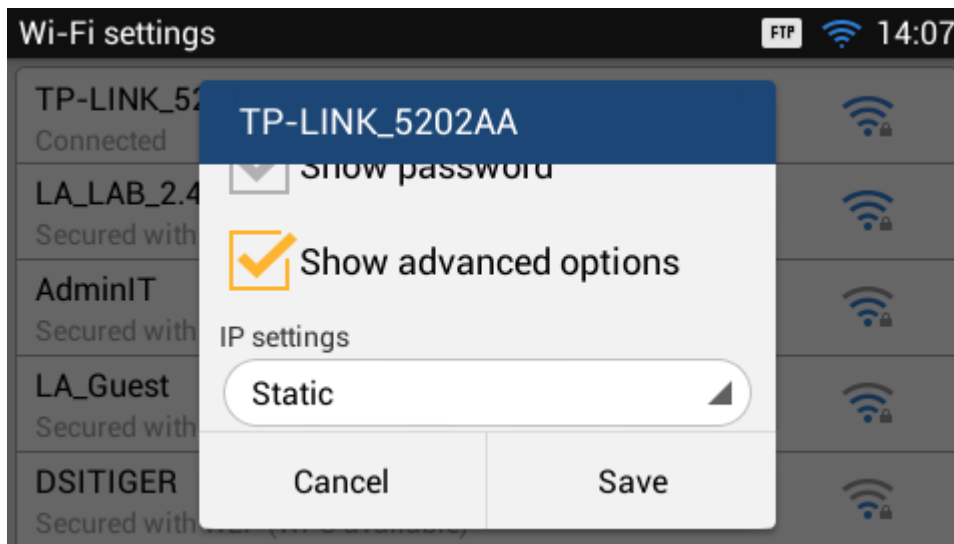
Wi-Fi settings
FTP 14:07

TP-LINK_52
Connected

LA_LAB_2.4
Secured with

AdminIT
Secured with

LA_Guest
Secured with

DSITIGER
Secured with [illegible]

TP-LINK_5202AA

Show password

Show advanced options

IP settings

Static

Cancel
Save